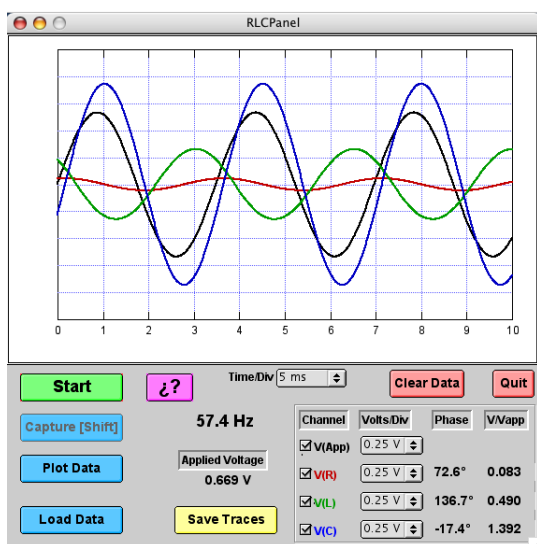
RLCPanel

0 1 2 3 4 5 6 7 8 9 10

Start

¿?

Time/Div 5 ms

Clear Data

Quit

Capture [Shift]

57.4 Hz

Plot Data

Applied Voltage
0.669 V

Load Data

Save Traces

| Channel | Volts/Div | Phase | V/Vapp |
|---|---|---|---|
| ☑ V(App) | 0.25 V | | |
| ☑ V(R) | 0.25 V | 72.6° | 0.083 |
| ☑ V(L) | 0.25 V | 136.7° | 0.490 |
| ☑ V(C) | 0.25 V | -17.4° | 1.392 |